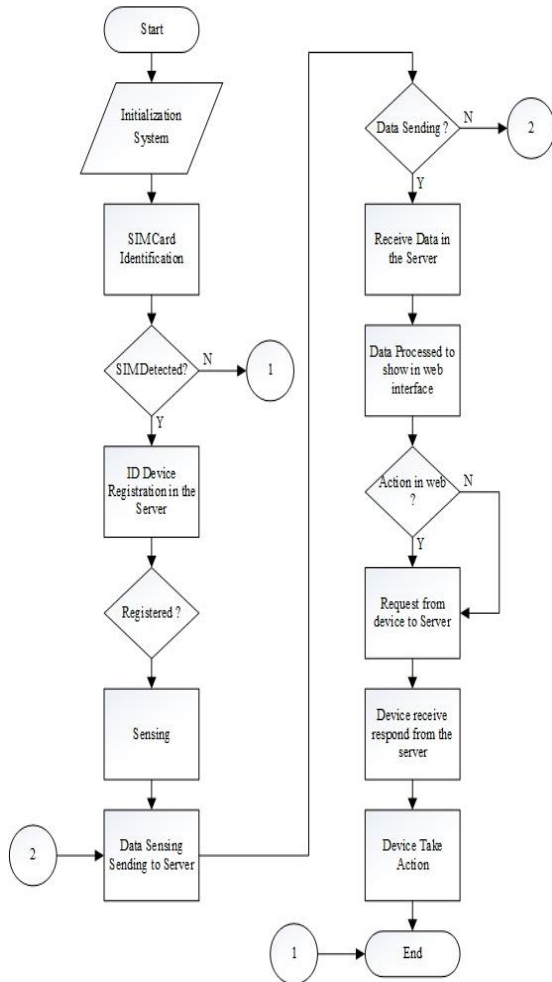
Start

Initialization System

SIMCard Identification

SIMDetected?

N

1

Y

ID Device Registration in the Server

Registered ?

Sensing

2

Data Sensing Sending to Server

Data Sending ?

N

2

Y

Receive Data in the Server

Data Processed to show in web interface

Action in web ?

N

Y

Request from device to Server

Device receive respond from the server

Device Take Action

1

End